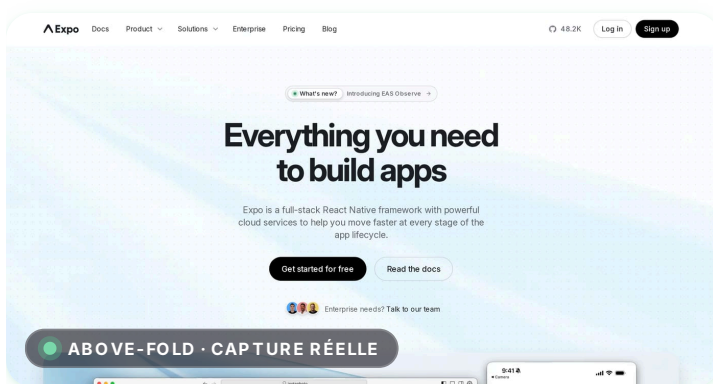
Expo Docs Product Solutions Enterprise Pricing Blog 48.2K Log in Sign up

What's new? Introducing EAS Observe →

Everything you need to build apps

Expo is a full-stack React Native framework with powerful cloud services to help you move faster at every stage of the app lifecycle.

Get started for free Read the docs

Enterprise needs? Talk to our team

ABOVE-FOLD · CAPTURE RÉELLE

9:41
Camera